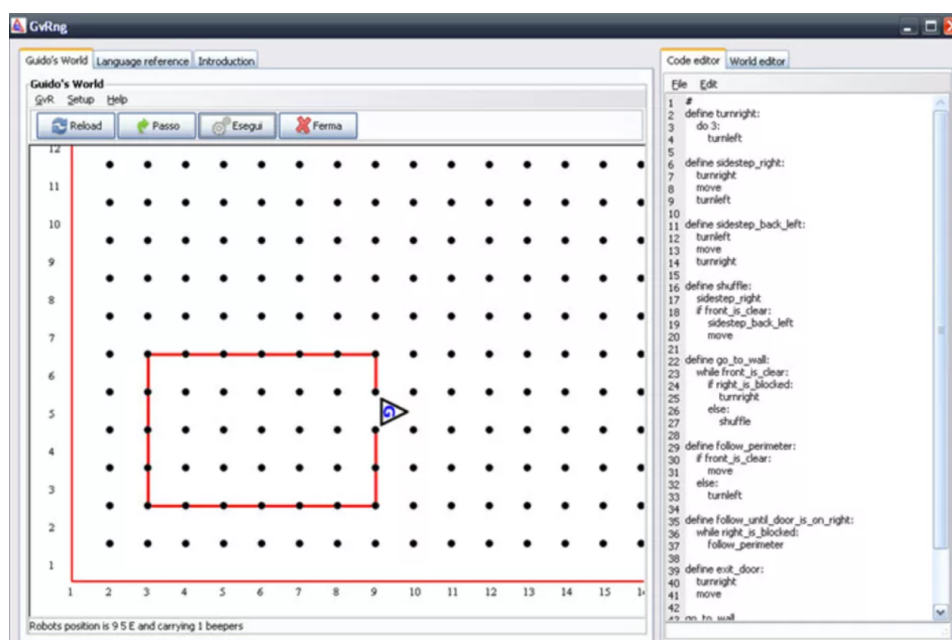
GvRng

Guido's World | Language reference | Introduction

Guido's World
GvR Setup Help
Reload | Passo | Esegui | Ferma

12
11
10
9
8
7
6
5
4
3
2
1
1 2 3 4 5 6 7 8 9 10 11 12 13 14 15 1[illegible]

Robots position is 9 5 E and carrying 1 beepers

Code editor | World editor
File Edit

1 #
2 define turnright:
3 do 3:
4 turnleft
5
6 define sidestep_right:
7 turnright
8 move
9 turnleft
10
11 define sidestep_back_left:
12 turnleft
13 move
14 turnright
15
16 define shuffle:
17 sidestep_right
18 if front_is_clear:
19 sidestep_back_left
20 move
21
22 define go_to_wall:
23 while front_is_clear:
24 if right_is_blocked:
25 turnright
26 else:
27 shuffle
28
29 define follow_perimeter:
30 if front_is_clear:
31 move
32 else:
33 turnleft
34
35 define follow_until_door_is_on_right:
36 while right_is_blocked:
37 follow_perimeter
38
39 define exit_door:
40 turnright
41 move
42
43 go_to_wall